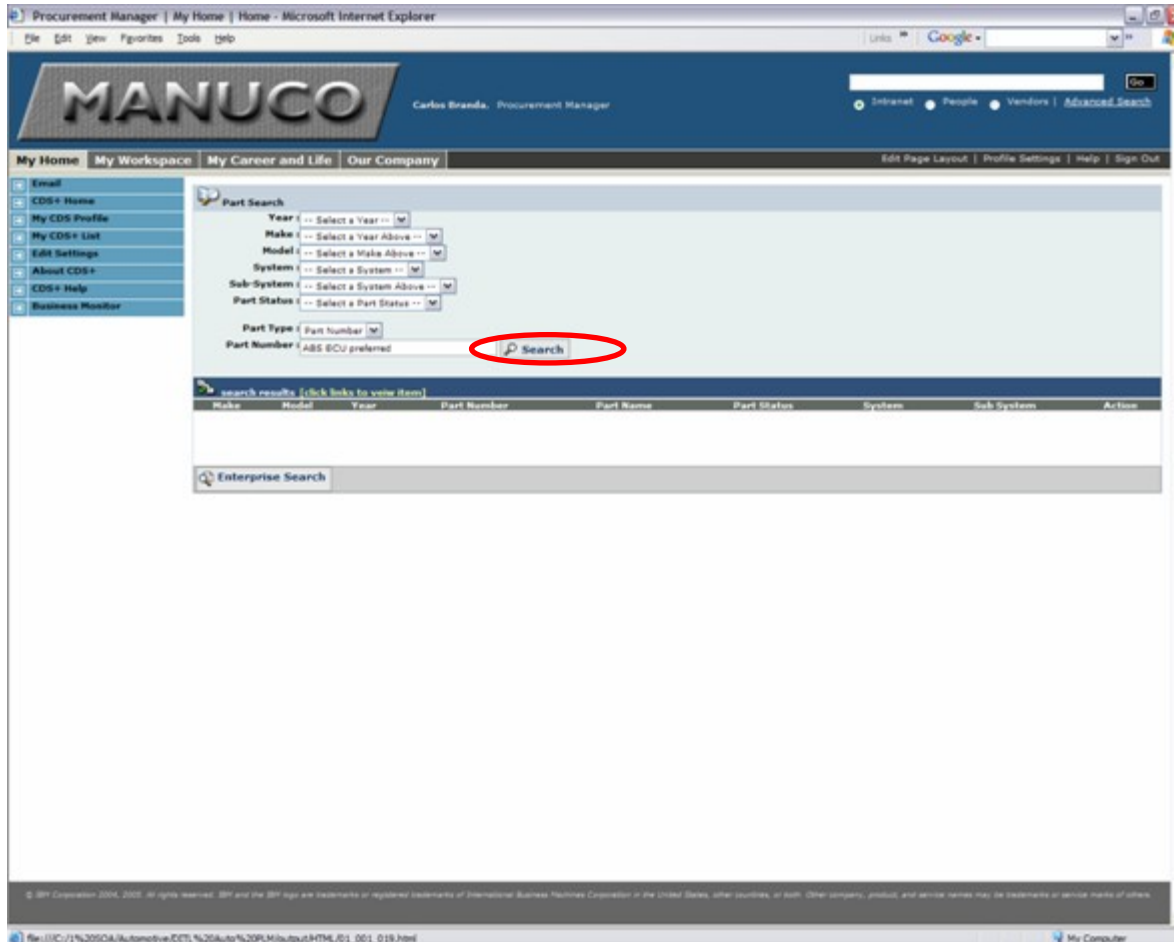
Procurement Manager | My Home | Home - Microsoft Internet Explorer

File Edit View Favorites Tools Help

Links Google

MANUCO

Carlos Branda, Procurement Manager

Go

Intranet People Vendors | Advanced Search

My Home | My Workspace | My Career and Life | Our Company

Edit Page Layout | Profile Settings | Help | Sign Out

Email
CDS+ Home
My CDS Profile
My CDS+ List
Edit Settings
About CDS+
CDS+ Help
Business Monitor

Part Search

Year : -- Select a Year --
Make : -- Select a Year Above --
Model : -- Select a Make Above --
System : -- Select a System --
Sub-System : -- Select a System Above --
Part Status : -- Select a Part Status --

Part Type : Part Number
Part Number : ABS ECU preferred

Search

search results [click links to veiw item]

| Make | Model | Year | Part Number | Part Name | Part Status | System | Sub System | Action |
|---|---|---|---|---|---|---|---|---|

Enterprise Search

© IBM Corporation 2004, 2005. All rights reserved. IBM and the IBM logo are trademarks or registered trademarks of International Business Machines Corporation in the United States, other countries, or both. Other company, product, and service names may be trademarks or service marks of others.

file:///C:/1%20SOA/Automotive/DTL%20Auto%20PLM/output/HTML/01_001_019.html

My Computer